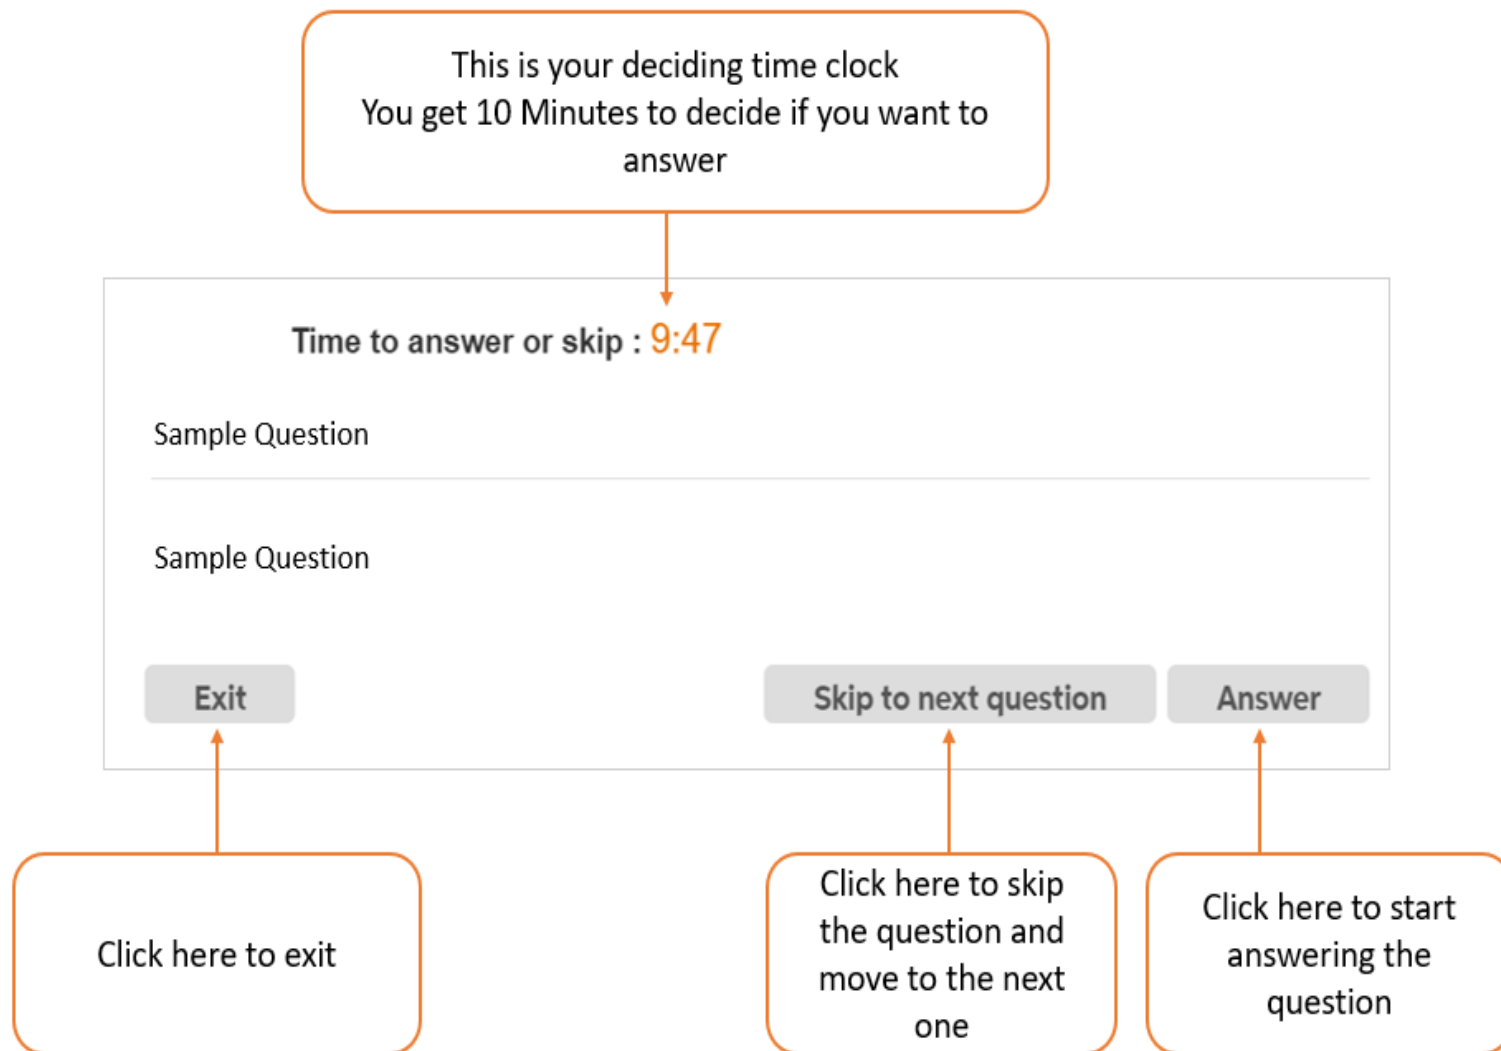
This is your deciding time clock
You get 10 Minutes to decide if you want to answer

Time to answer or skip : 9:47

Sample Question

Sample Question

Exit

Skip to next question

Answer

Click here to exit

Click here to skip the question and move to the next one

Click here to start answering the question